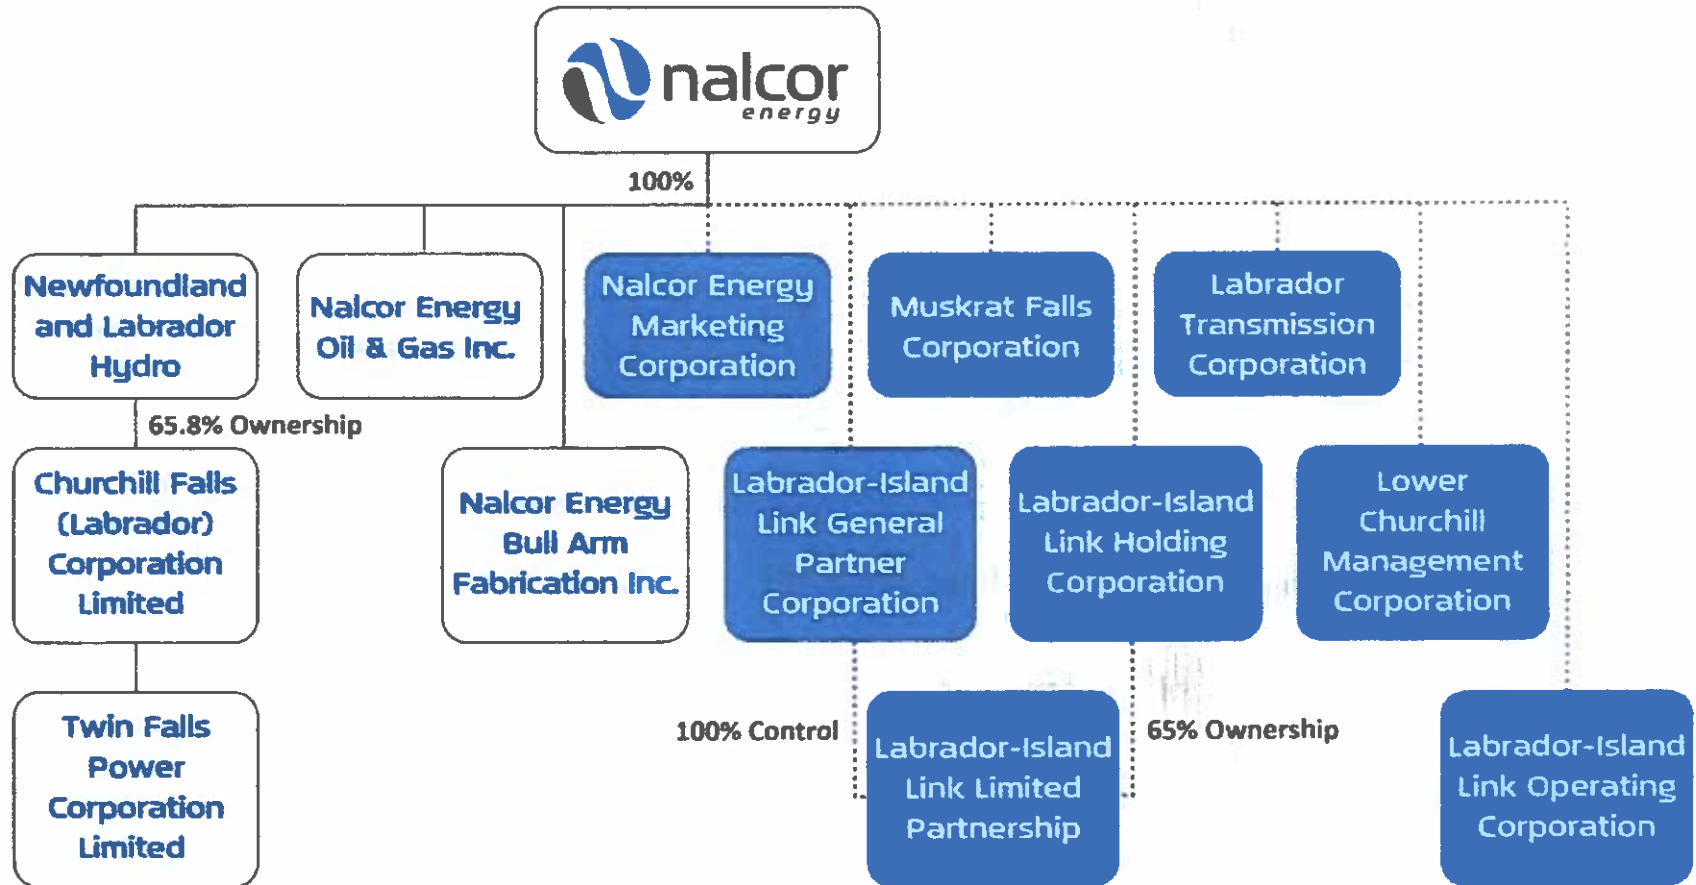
nalcor energy

100%

Newfoundland and Labrador Hydro

Nalcor Energy Oil & Gas Inc.

Nalcor Energy Marketing Corporation

Muskrat Falls Corporation

Labrador Transmission Corporation

65.8% Ownership

Churchill Falls (Labrador) Corporation Limited

Nalcor Energy Bull Arm Fabrication Inc.

Labrador-Island Link General Partner Corporation

Labrador-Island Link Holding Corporation

Lower Churchill Management Corporation

Twin Falls Power Corporation Limited

100% Control

Labrador-Island Link Limited Partnership

65% Ownership

Labrador-Island Link Operating Corporation